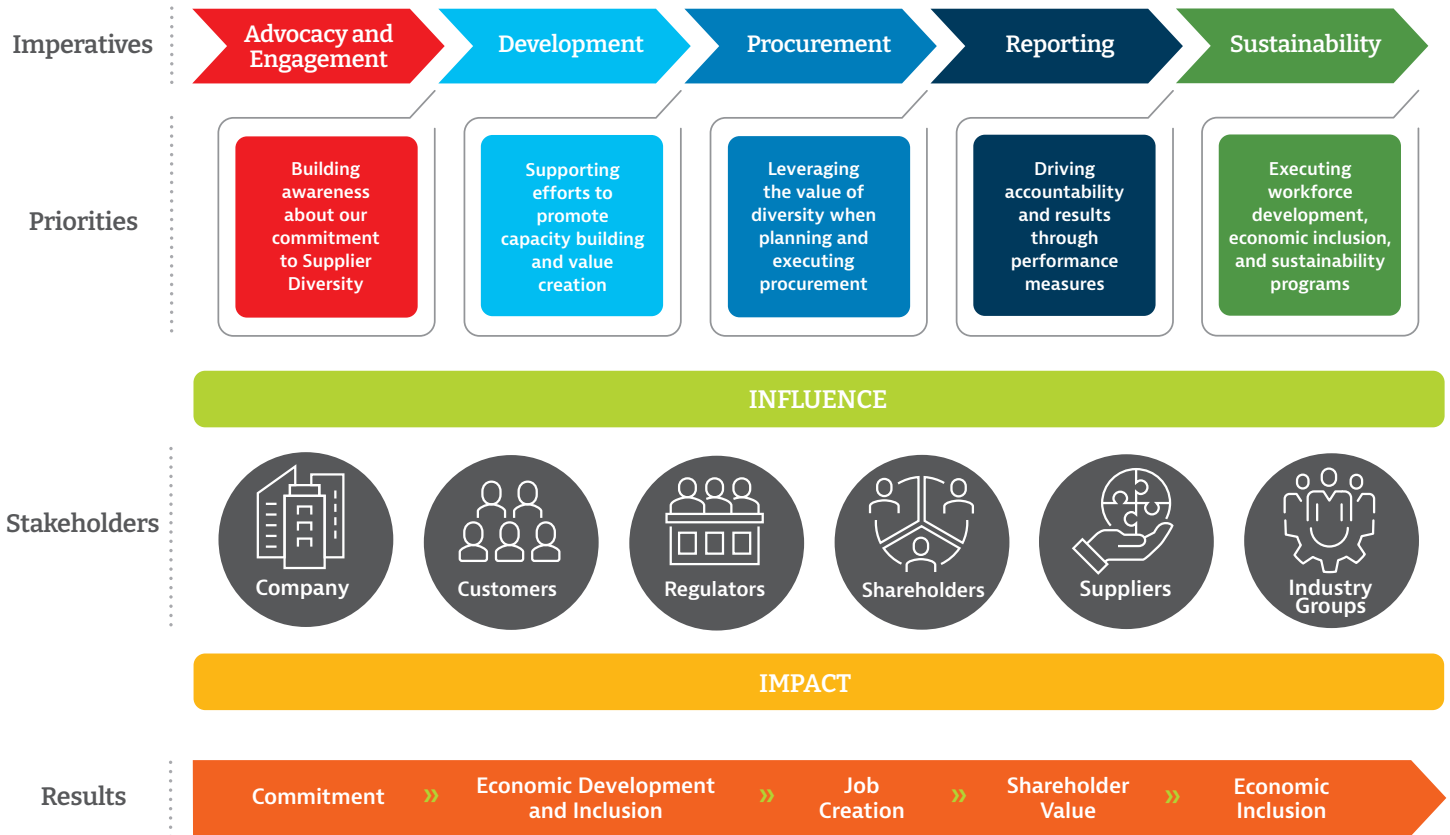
Imperatives

Advocacy and Engagement

Development

Procurement

Reporting

Sustainability

Priorities

Building awareness about our commitment to Supplier Diversity

Supporting efforts to promote capacity building and value creation

Leveraging the value of diversity when planning and executing procurement

Driving accountability and results through performance measures

Executing workforce development, economic inclusion, and sustainability programs

INFLUENCE

Stakeholders

Company

Customers

Regulators

Shareholders

Suppliers

Industry Groups

IMPACT

Results

Commitment » Economic Development and Inclusion » Job Creation » Shareholder Value » Economic Inclusion